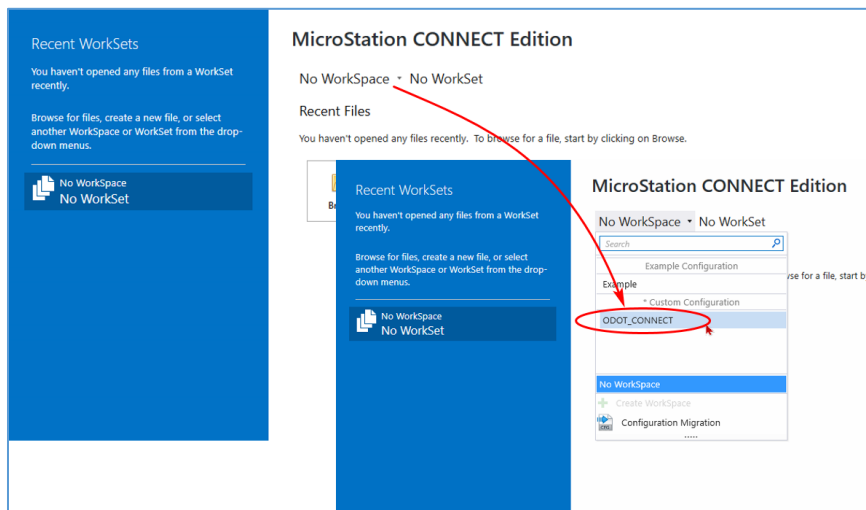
Recent WorkSets

You haven't opened any files from a WorkSet recently.

Browse for files, create a new file, or select another WorkSpace or WorkSet from the drop-down menus.

No WorkSpace
No WorkSet

MicroStation CONNECT Edition

No WorkSpace No WorkSet

Recent Files

You haven't opened any files recently. To browse for a file, start by clicking on Browse.

Br

Recent WorkSets

You haven't opened any files from a WorkSet recently.

Browse for files, create a new file, or select another WorkSpace or WorkSet from the drop-down menus.

No WorkSpace
No WorkSet

MicroStation CONNECT Edition

No WorkSpace No WorkSet

Search

Example Configuration

Example

wse for a file, start b

* Custom Configuration

ODOT_CONNECT

No WorkSpace

Create WorkSpace

Configuration Migration

.....